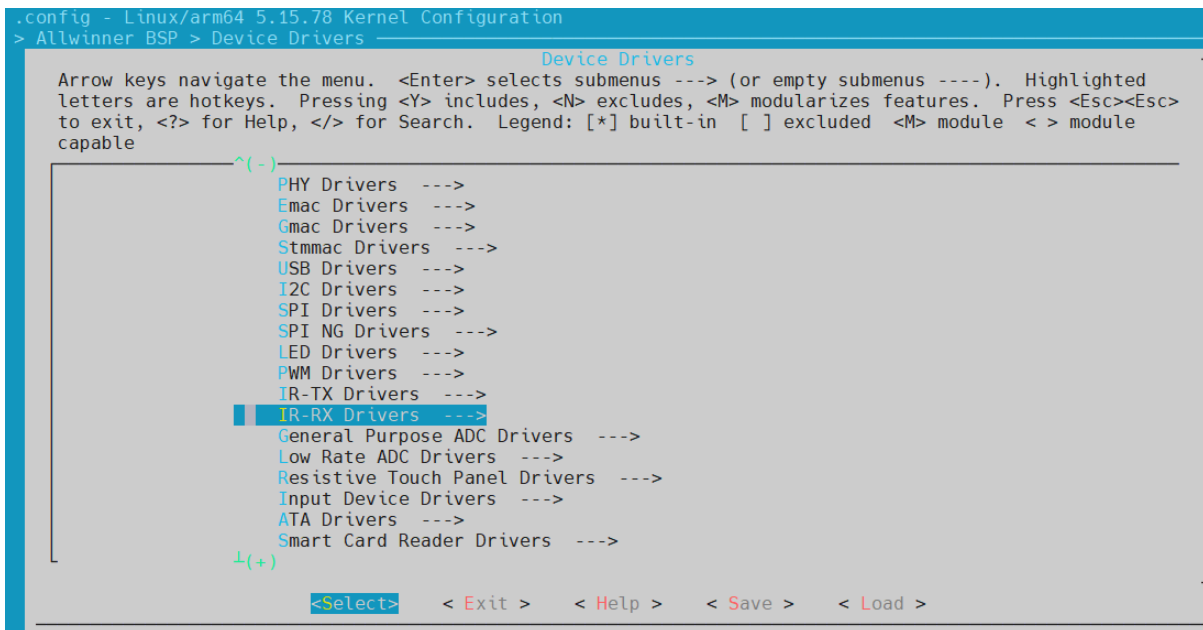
.config - Linux/arm64 5.15.78 Kernel Configuration
> Allwinner BSP > Device Drivers

Device Drivers

Arrow keys navigate the menu. <Enter> selects submenus ---> (or empty submenus ----). Highlighted letters are hotkeys. Pressing <Y> includes, <N> excludes, <M> modularizes features. Press <Esc><Esc> to exit, <?> for Help, </> for Search. Legend: [*] built-in [ ] excluded <M> module < > module capable

^(-)
PHY Drivers --->
Emac Drivers --->
Gmac Drivers --->
Stmmac Drivers --->
USB Drivers --->
I2C Drivers --->
SPI Drivers --->
SPI NG Drivers --->
LED Drivers --->
PWM Drivers --->
IR-TX Drivers --->
IR-RX Drivers --->
General Purpose ADC Drivers --->
Low Rate ADC Drivers --->
Resistive Touch Panel Drivers --->
Input Device Drivers --->
ATA Drivers --->
Smart Card Reader Drivers --->
⊥(+)

<Select> < Exit > < Help > < Save > < Load >